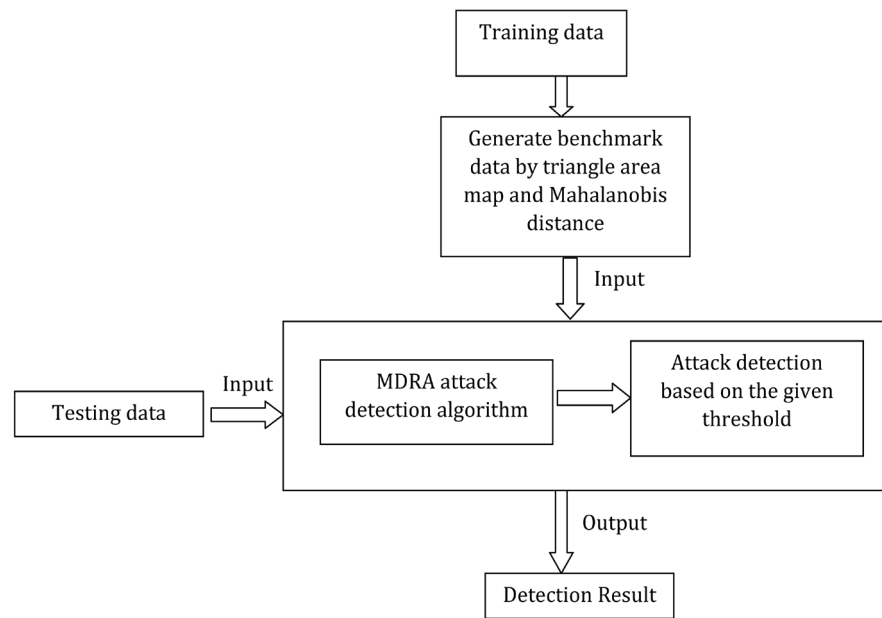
Training data

Generate benchmark data by triangle area map and Mahalanobis distance

Input

Input

Testing data

MDRA attack detection algorithm

Attack detection based on the given threshold

Output

Detection Result